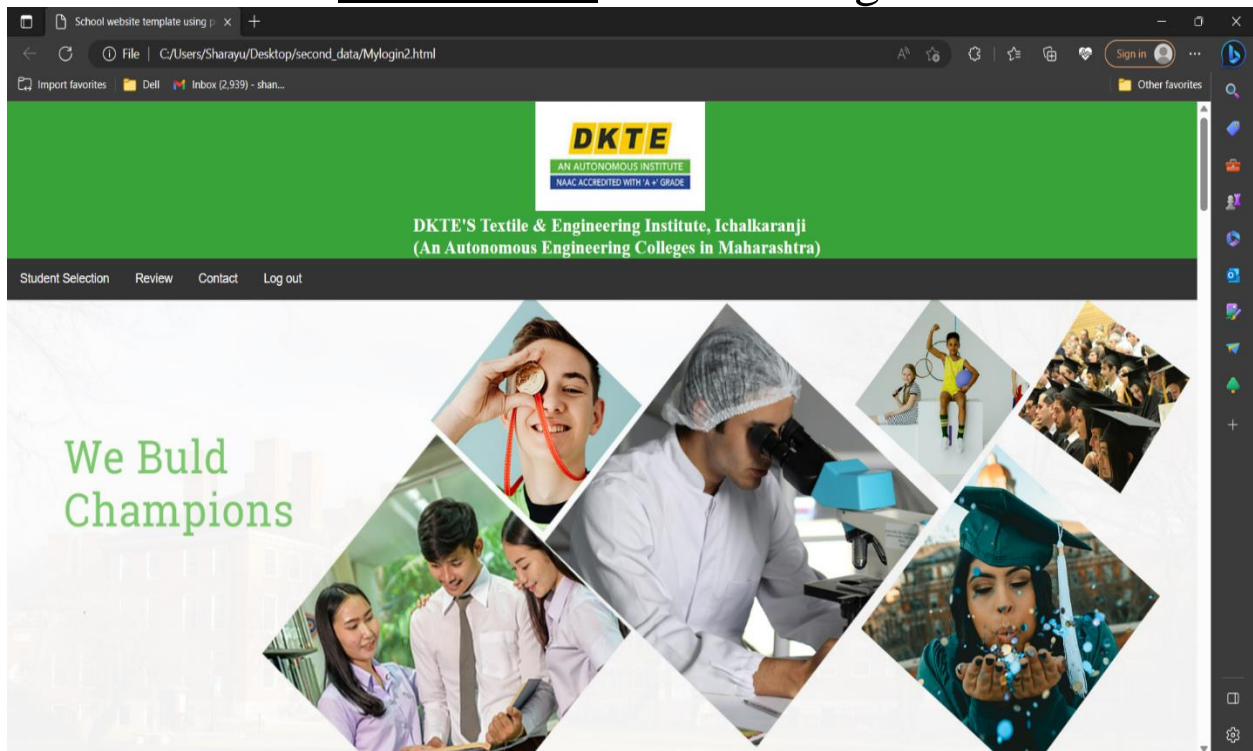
School website template using p ×
File | C:/Users/Sharayu/Desktop/second_data/Mylogin2.html
Sign in
Import favorites | Dell | Inbox (2,939) - shan...
Other favorites

DKTE
AN AUTONOMOUS INSTITUTE
NAAC ACCREDITED WITH 'A +' GRADE

DKTE'S Textile & Engineering Institute, Ichalkaranji
(An Autonomous Engineering Colleges in Maharashtra)

Student Selection Review Contact Log out

We Buld
Champions